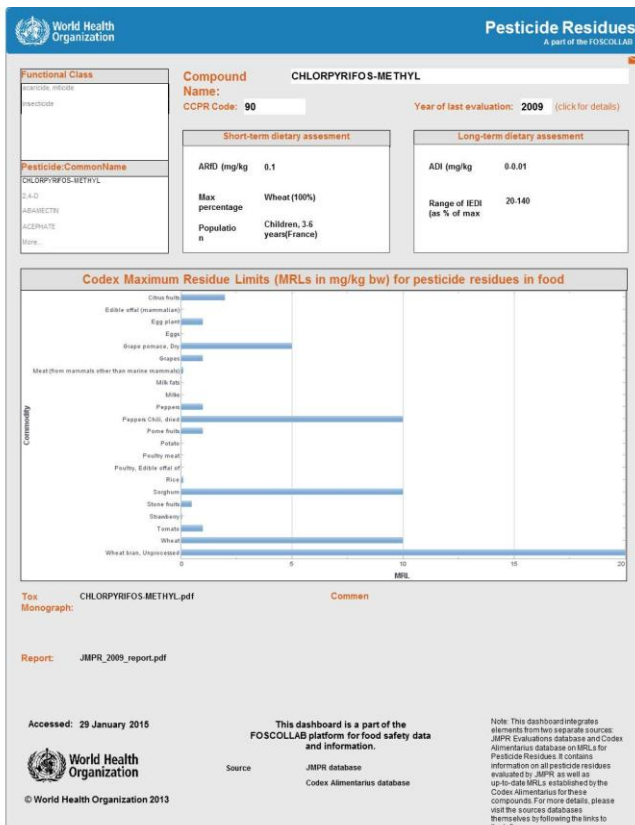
World Health Organization

Pesticide Residues
A part of the FOSCOLLAB

Functional Class
acaricide, miticide
insecticide

Compound Name: CHLORPYRIFOS-METHYL

CCPR Code: 90

Year of last evaluation: 2009 (click for details)

Short-term dietary assesment

ARfD (mg/kg 0.1

Max percentage Wheat (100%)

Population Children, 3.6 years(France)

Long-term dietary assesment

ADI (mg/kg 0-0.01

Range of IEDI (as % of max 20-140

Pesticide:CommonName
CHLORPYRIFOS-METHYL
2,4-D
ABAMECTIN
ACEPHATE
More...

Codex Maximum Residue Limits (MRLs in mg/kg bw) for pesticide residues in food

Commodity
Citrus fruits
Edible offal (mammalian)
Egg plant
Eggs
Grape pomace, Dry
Grapes
Meat (from mammals other than marine mammals)
Milk fats
Milks
Peppers
Peppers Chili, dried
Pome fruits
Potato
Poultry meat
Poultry, Edible offal of
Rice
Sorghum
Stone fruits
Strawberry
Tomato
Wheat
Wheat bran, Unprocessed

0 5 10 15 20
MRL

Tox Monograph: CHLORPYRIFOS-METHYL.pdf

Commen

Report: JMPR_2009_report.pdf

Accessed: 29 January 2015

World Health Organization

© World Health Organization 2013

This dashboard is a part of the FOSCOLLAB platform for food safety data and information.

Source JMPR database
Codex Alimentarius database

Note: This dashboard integrates elements from two separate sources: JMPR Evaluations database and Codex Alimentarius database on MRLs for Pesticide Residues. It contains information on all pesticide residues evaluated by JMPR as well as up-to-date MRLs established by the Codex Alimentarius for these compounds. For more details, please visit the sources databases themselves by following the links to